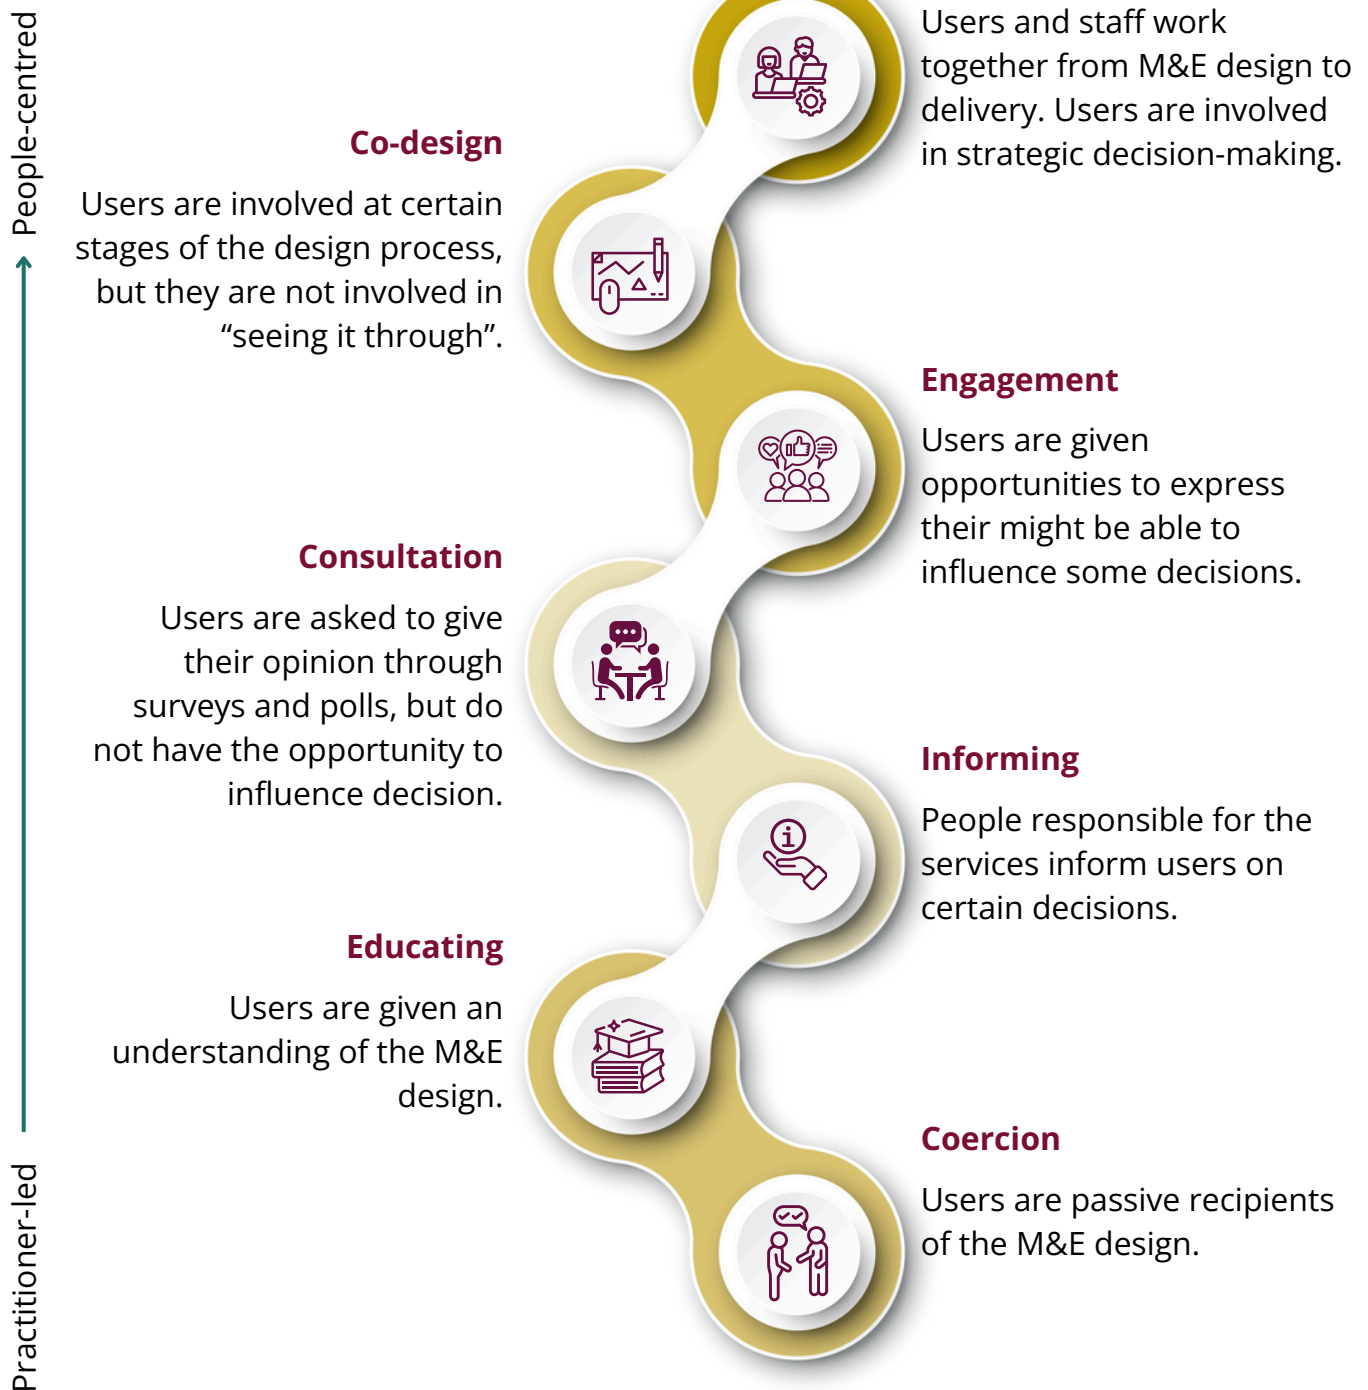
People-centred

Practitioner-led

Users and staff work together from M&E design to delivery. Users are involved in strategic decision-making.

Co-design

Users are involved at certain stages of the design process, but they are not involved in “seeing it through”.

Engagement

Users are given opportunities to express their might be able to influence some decisions.

Consultation

Users are asked to give their opinion through surveys and polls, but do not have the opportunity to influence decision.

Informing

People responsible for the services inform users on certain decisions.

Educating

Users are given an understanding of the M&E design.

Coercion

Users are passive recipients of the M&E design.